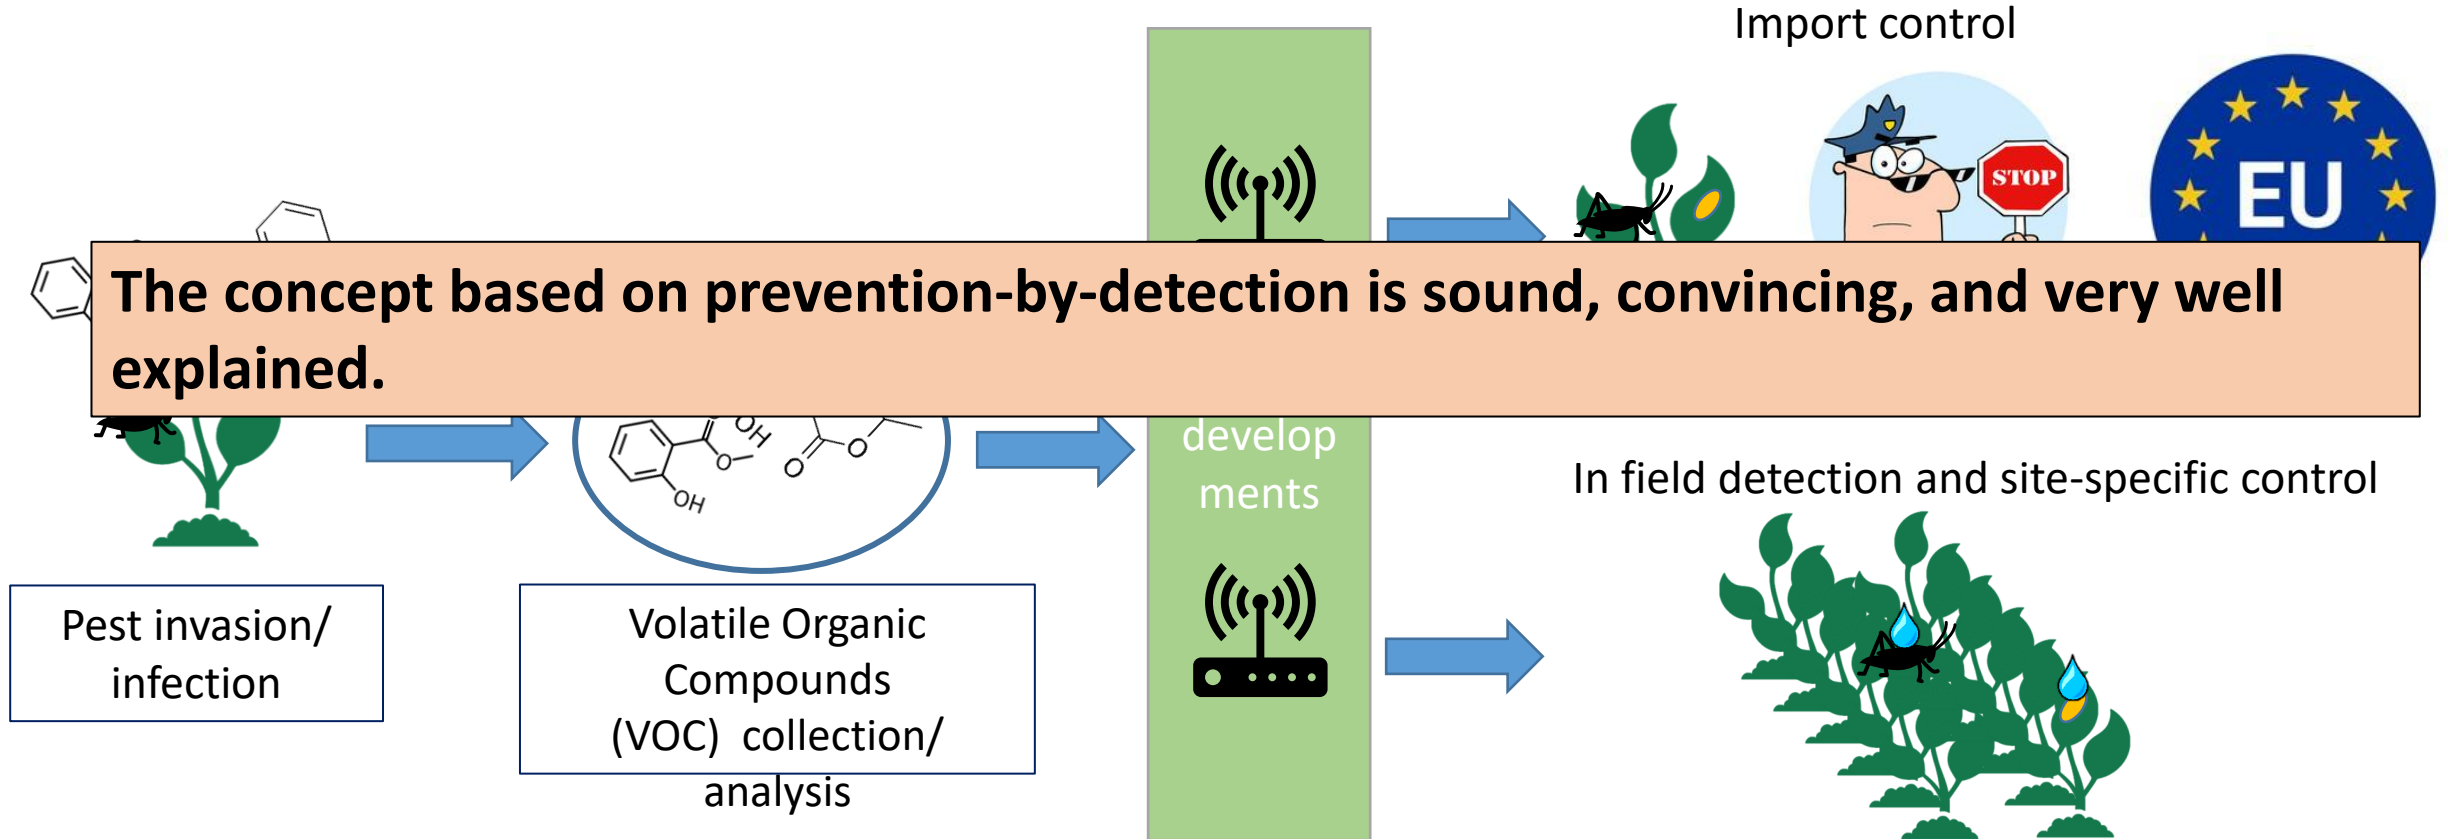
Import control

STOP

EU

The concept based on prevention-by-detection is sound, convincing, and very well explained.

OH

O

O

O

OH

develop ments

In field detection and site-specific control

Pest invasion/ infection

Volatile Organic Compounds (VOC) collection/ analysis